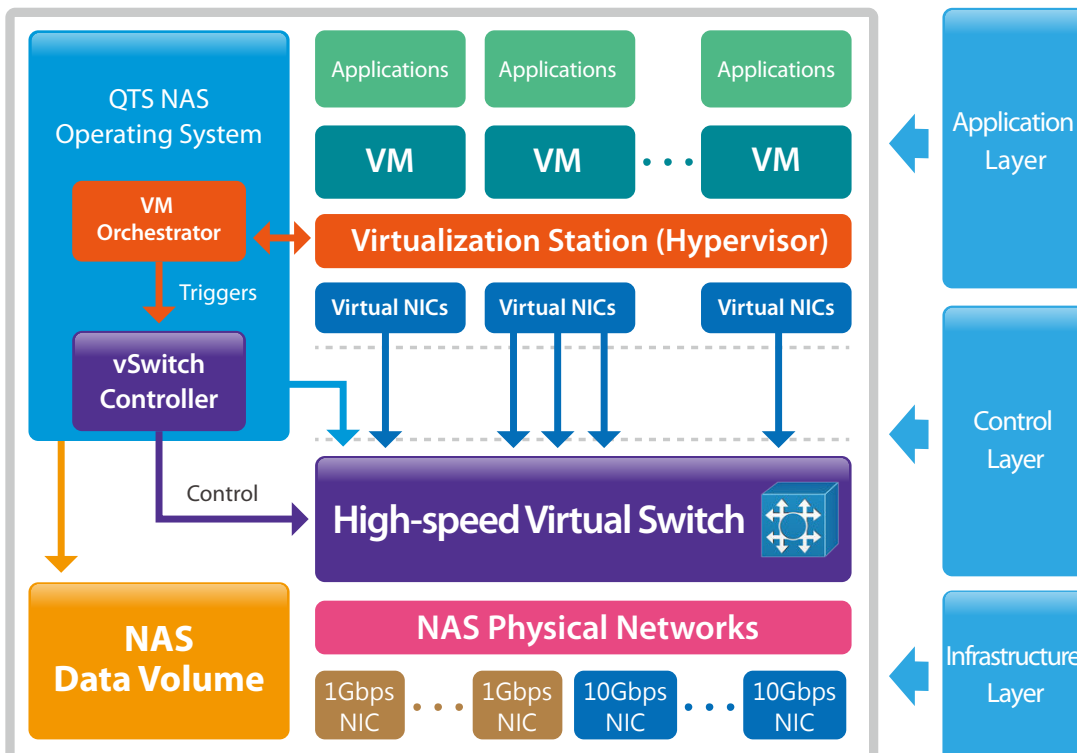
QTS NAS Operating System

VM Orchestrator

Triggers

vSwitch Controller

Control

Applications

Applications

Applications

VM

VM

VM

Virtualization Station (Hypervisor)

Virtual NICs

Virtual NICs

Virtual NICs

High-speed Virtual Switch

NAS Data Volume

NAS Physical Networks

1Gbps NIC

1Gbps NIC

10Gbps NIC

10Gbps NIC

Application Layer

Control Layer

Infrastructure Layer